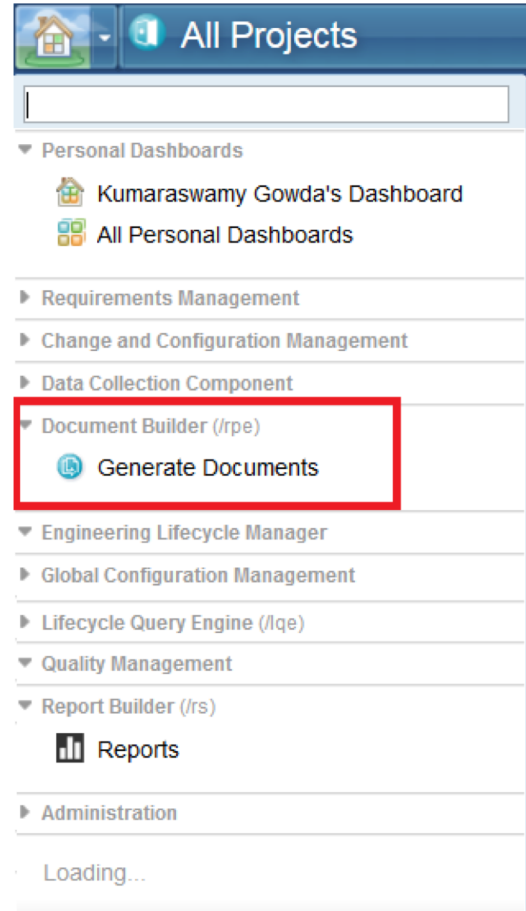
All Projects

Personal Dashboards
Kumaraswamy Gowda's Dashboard
All Personal Dashboards

Requirements Management
Change and Configuration Management
Data Collection Component
Document Builder (/rpe)
Generate Documents
Engineering Lifecycle Manager
Global Configuration Management
Lifecycle Query Engine (/lqe)
Quality Management
Report Builder (/rs)
Reports

Administration

Loading...